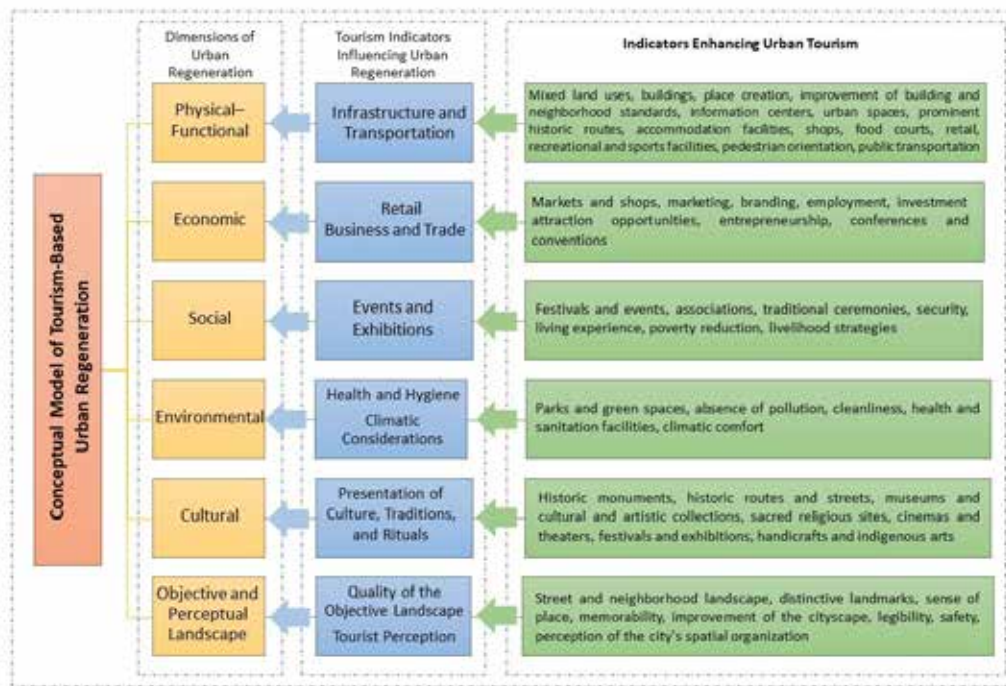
Conceptual Model of Tourism-Based Urban Regeneration

Dimensions of Urban Regeneration

Tourism Indicators Influencing Urban Regeneration

Indicators Enhancing Urban Tourism

Physical–Functional

Infrastructure and Transportation

Mixed land uses, buildings, place creation, improvement of building and neighborhood standards, information centers, urban spaces, prominent historic routes, accommodation facilities, shops, food courts, retail, recreational and sports facilities, pedestrian orientation, public transportation

Economic

Retail Business and Trade

Markets and shops, marketing, branding, employment, investment attraction opportunities, entrepreneurship, conferences and conventions

Social

Events and Exhibitions

Festivals and events, associations, traditional ceremonies, security, living experience, poverty reduction, livelihood strategies

Environmental

Health and Hygiene Climatic Considerations

Parks and green spaces, absence of pollution, cleanliness, health and sanitation facilities, climatic comfort

Cultural

Presentation of Culture, Traditions, and Rituals

Historic monuments, historic routes and streets, museums and cultural and artistic collections, sacred religious sites, cinemas and theaters, festivals and exhibitions, handicrafts and indigenous arts

Objective and Perceptual Landscape

Quality of the Objective Landscape Tourist Perception

Street and neighborhood landscape, distinctive landmarks, sense of place, memorability, improvement of the cityscape, legibility, safety, perception of the city's spatial organization